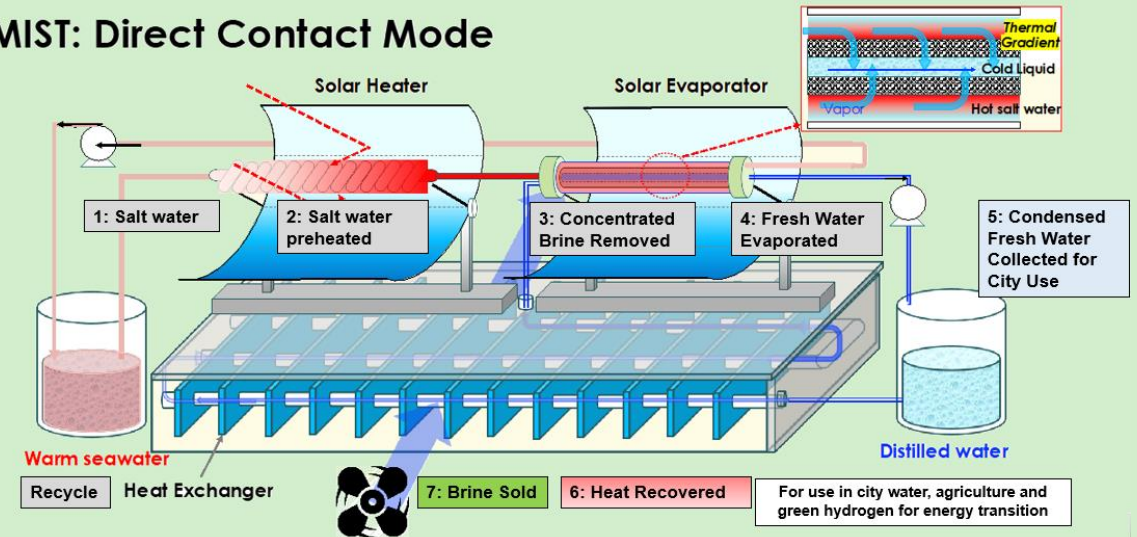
MIST: Direct Contact Mode

Thermal Gradient
Cold Liquid
Vapor
Hot salt water

Solar Heater
Solar Evaporator

1: Salt water
2: Salt water preheated
3: Concentrated Brine Removed
4: Fresh Water Evaporated
5: Condensed Fresh Water Collected for City Use

Warm seawater
Distilled water
Recycle
Heat Exchanger
7: Brine Sold
6: Heat Recovered
For use in city water, agriculture and green hydrogen for energy transition